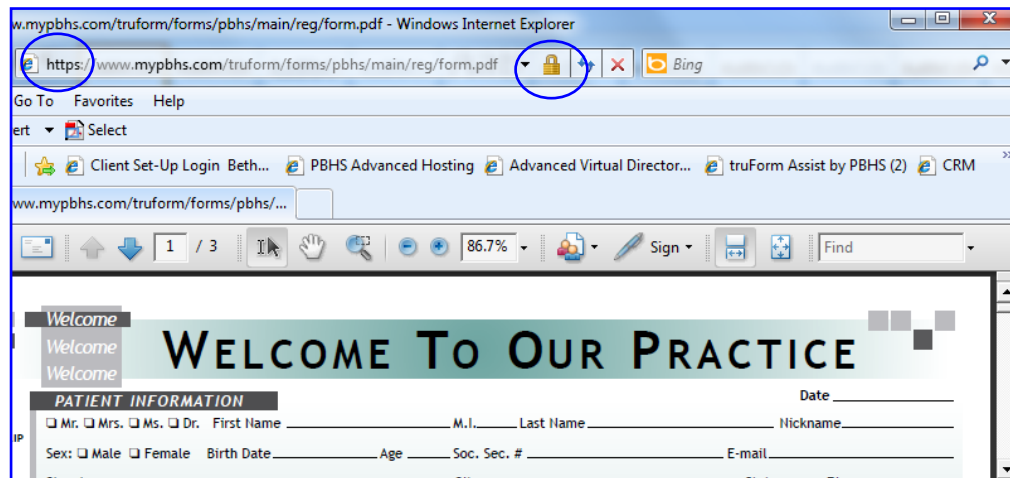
w.mypbhs.com/truform/forms/pbhs/main/reg/form.pdf - Windows Internet Explorer

https://www.mypbhs.com/truform/forms/pbhs/main/reg/form.pdf

Bing

Go To Favorites Help

ert Select

Client Set-Up Login Beth... PBHS Advanced Hosting Advanced Virtual Director... truForm Assist by PBHS (2) CRM

ww.mypbhs.com/truform/forms/pbhs/...

1 / 3

86.7%

Sign

Find

Welcome
Welcome
Welcome

WELCOME TO OUR PRACTICE

PATIENT INFORMATION

Date

❑ Mr. ❑ Mrs. ❑ Ms. ❑ Dr. First Name M.I. Last Name Nickname

Sex: ❑ Male ❑ Female Birth Date Age Soc. Sec. # E-mail